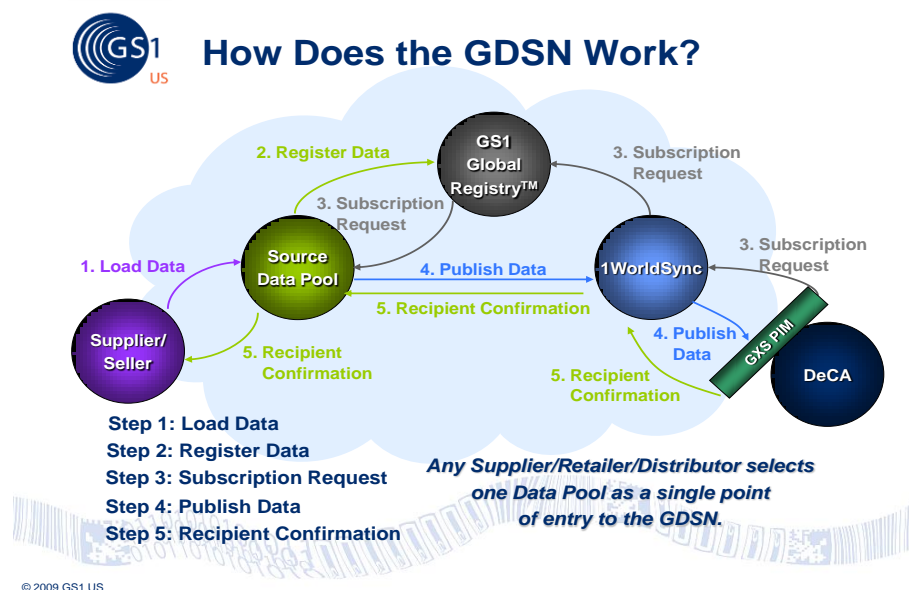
GS1 US

How Does the GDSN Work?

2. Register Data

GS1 Global Registry$^{TM}$

3. Subscription Request

3. Subscription Request

3. Subscription Request

1. Load Data

Source Data Pool

4. Publish Data

1WorldSync

5. Recipient Confirmation

Supplier/ Seller

5. Recipient Confirmation

4. Publish Data

GXS PIM

5. Recipient Confirmation

DeCA

Step 1: Load Data
Step 2: Register Data
Step 3: Subscription Request
Step 4: Publish Data
Step 5: Recipient Confirmation

Any Supplier/Retailer/Distributor selects one Data Pool as a single point of entry to the GDSN.

© 2009 GS1 US